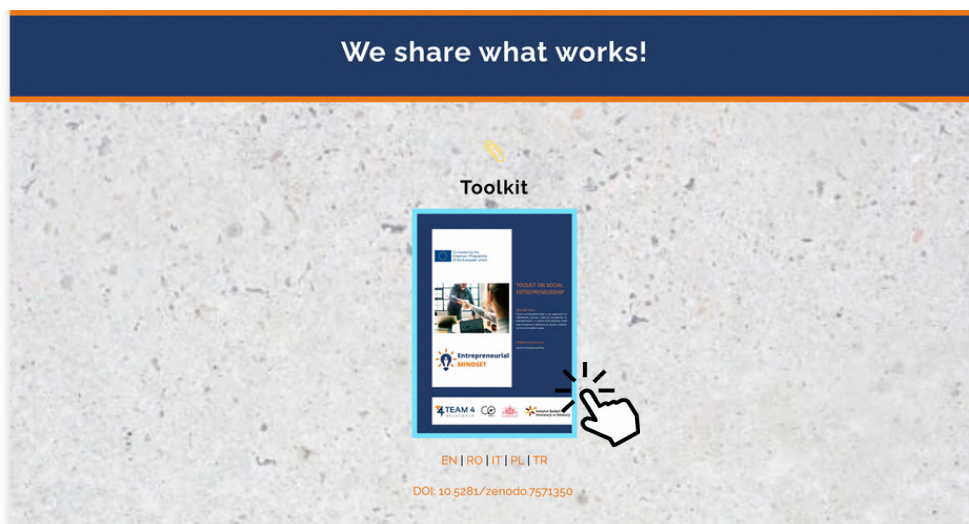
We share what works!

Toolkit

Co-funded by the Erasmus+ Programme of the European Union

TOOLKIT ON SOCIAL ENTREPRENEURSHIP

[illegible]

Entrepreneurial MINDSET

TEAM 4

EN | RO | IT | PL | TR

DOI: 10.5281/zenodo.7571350